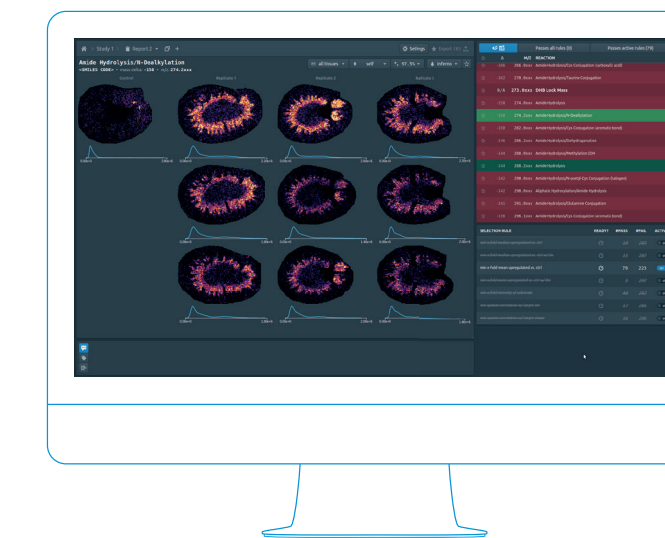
Study 1 › Report 2

Settings Export (4)

Amide Hydrolysis/N-Dealkylation

<SMILES CODE> · mass delta: -158 · m/z: 274.2xxx

all tissues 0 self 97.5% inferno

Control

Replicate 1

Replicate 2

Replicate 3

0.00e+0

1.00e+0

Passes all rules (8)

Passes active rules (74)

Δ

M/Z

REACTION

278.0xxx Amide Hydrolysis/Cis Conjugation (carbamic acid)

278.0xxx Amide Hydrolysis/Taurine Conjugation

0/4 273.0xxx DHB Lock Mass

274.2xxx Amide Hydrolysis/N-Dealkylation

Amide Hydrolysis

Amide Hydrolysis/Methylation

SELECTION RULE

READY?

#PASS

#FAIL

ACTIVE

mt-n fold mean upregulated vs. ctrl

79

223